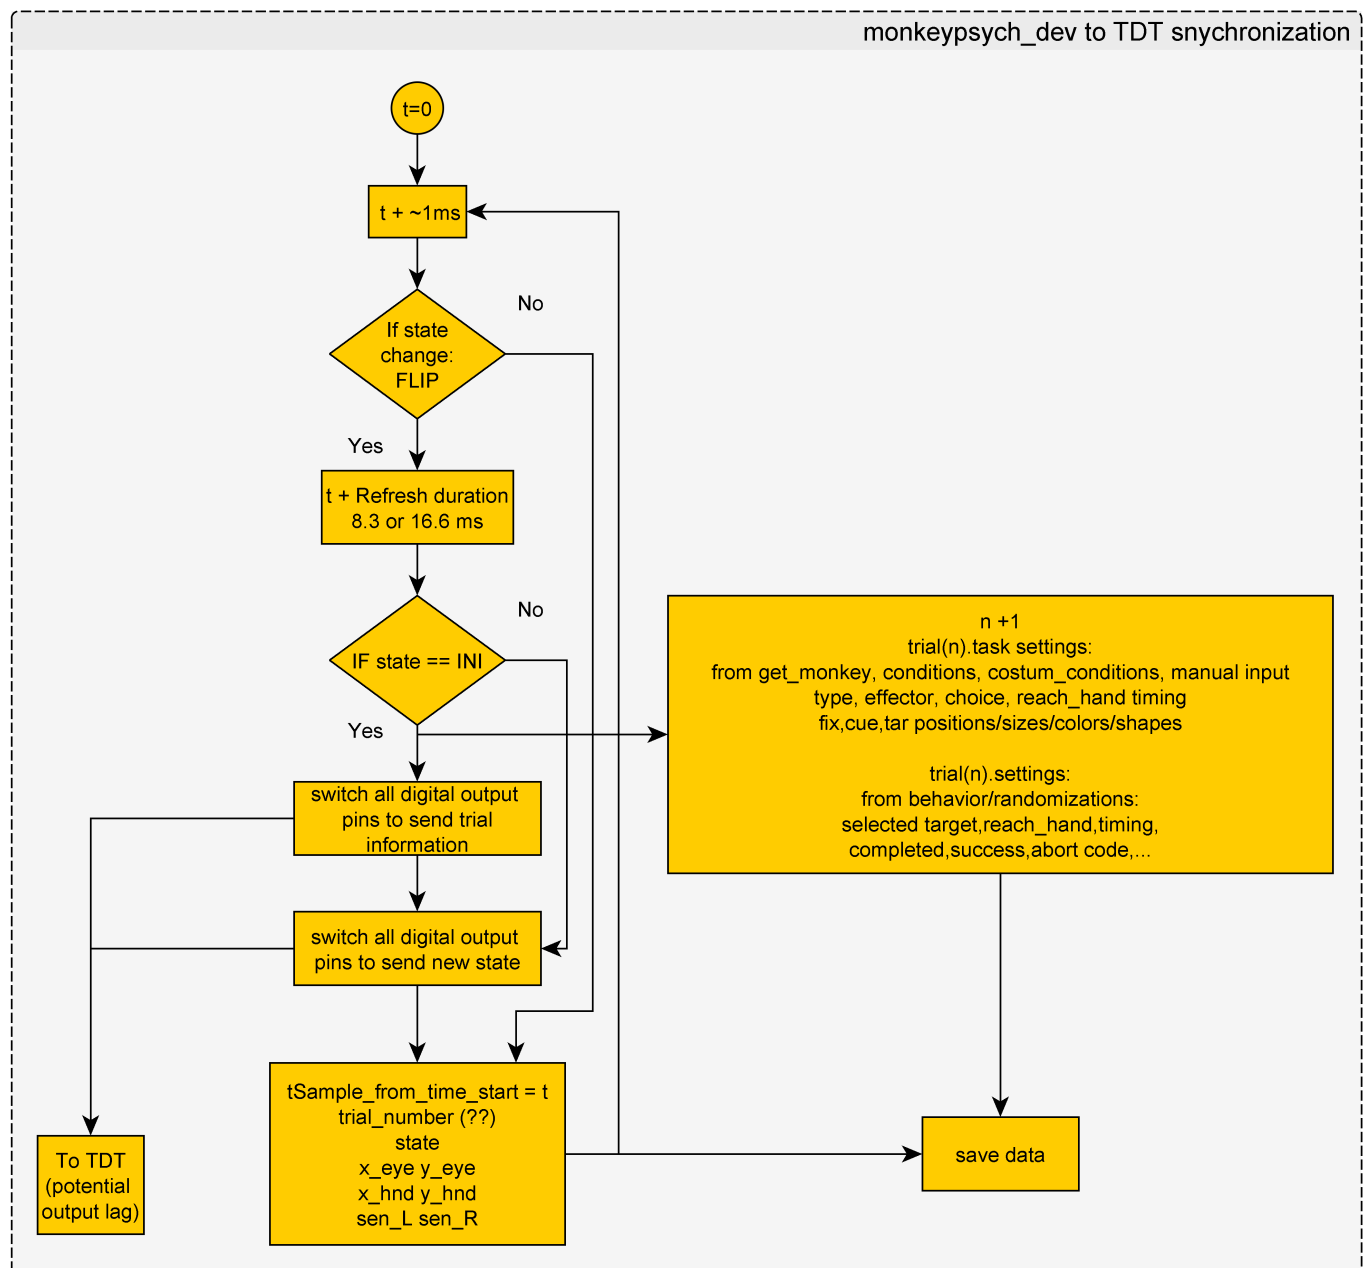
monkeypsych_dev to TDT snychronization

t=0

t + ~1ms

If state change: FLIP

No

Yes

t + Refresh duration 8.3 or 16.6 ms

IF state == INI

No

Yes

n +1
trial(n).task settings:
from get_monkey, conditions, costum_conditions, manual input
type, effector, choice, reach_hand timing
fix,cue,tar positions/sizes/colors/shapes

trial(n).settings:
from behavior/randomizations:
selected target,reach_hand,timing,
completed,success,abort code,...

switch all digital output pins to send trial information

switch all digital output pins to send new state

tSample_from_time_start = t
trial_number (??)
state
x_eye y_eye
x_hnd y_hnd
sen_L sen_R

To TDT (potential output lag)

save data